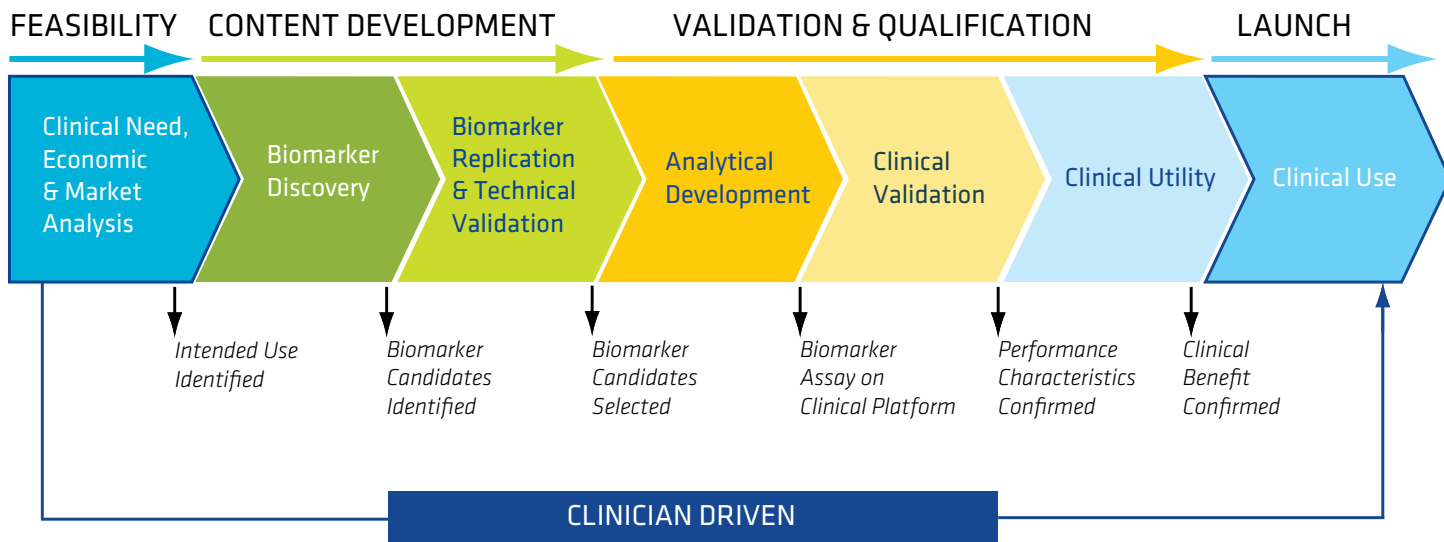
FEASIBILITY CONTENT DEVELOPMENT VALIDATION & QUALIFICATION LAUNCH

Clinical Need, Economic & Market Analysis

Biomarker Discovery

Biomarker Replication & Technical Validation

Analytical Development

Clinical Validation

Clinical Utility

Clinical Use

Intended Use Identified

Biomarker Candidates Identified

Biomarker Candidates Selected

Biomarker Assay on Clinical Platform

Performance Characteristics Confirmed

Clinical Benefit Confirmed

CLINICIAN DRIVEN